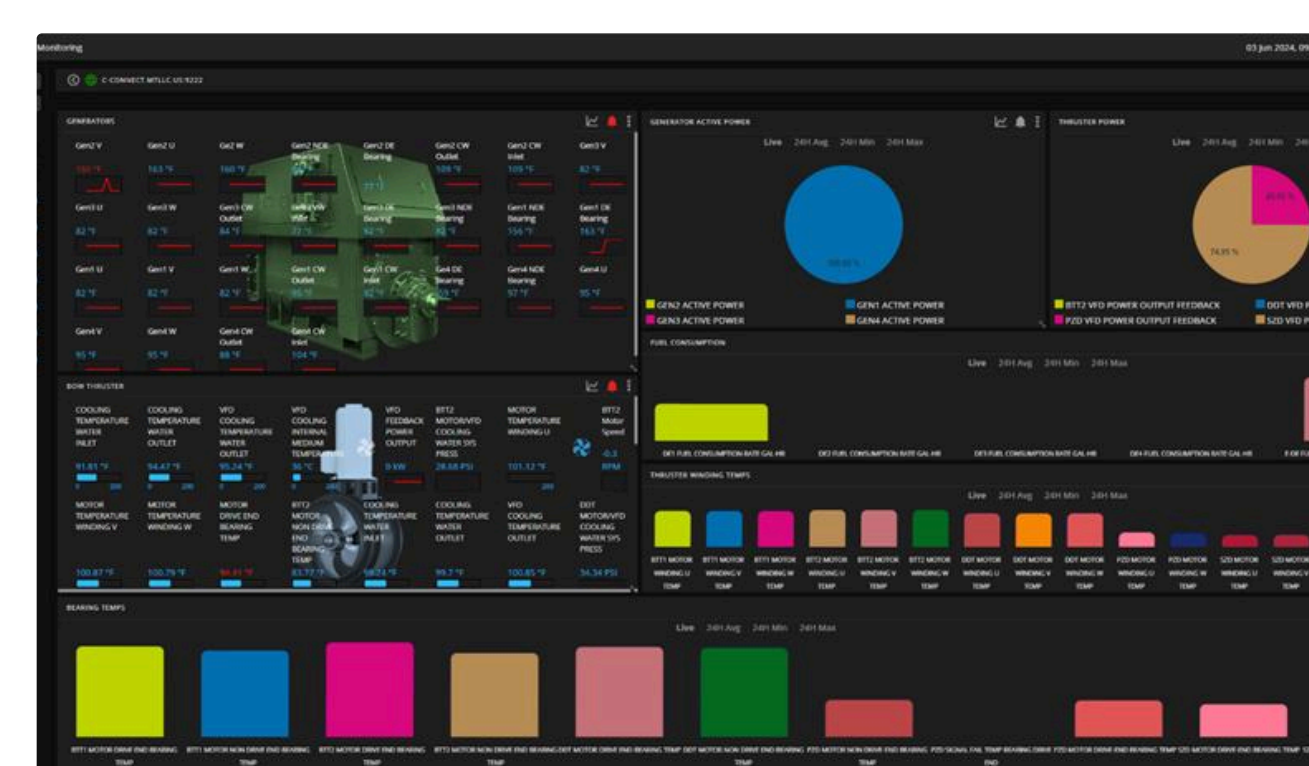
Monitoring

03 Jun 2024, 09

C-CONNECT MTLLC US 9222

GENERATORS

Gen2 V
100 °F

Gen2 U
163 °F

Gen2 W
160 °F

Gen2 NDE Bearing

Gen2 DE Bearing

Gen2 CW Outlet
109 °F

Gen2 CW Inlet
109 °F

Gen3 V
82 °F

Gen3 U
82 °F

Gen3 W
82 °F

Gen3 CW Outlet
84 °F

Gen3 CW Inlet
72 °F

Gen3 DE Bearing
82 °F

Gen3 NDE Bearing
82 °F

Gen1 NDE Bearing
156 °F

Gen1 DE Bearing
163 °F

Gen1 U
82 °F

Gen1 V
82 °F

Gen1 W
82 °F

Gen1 CW Outlet
80 °F

Gen1 CW Inlet
82 °F

Gen4 DE Bearing
93 °F

Gen4 NDE Bearing
97 °F

Gen4 U
95 °F

Gen4 V
95 °F

Gen4 W
95 °F

Gen4 CW Outlet
88 °F

Gen4 CW Inlet
104 °F

GENERATOR ACTIVE POWER

Live 24H Avg 24H Min 24H Max

100.00 %

GEN2 ACTIVE POWER
GEN1 ACTIVE POWER
GEN3 ACTIVE POWER
GEN4 ACTIVE POWER

THRUSTER POWER

Live 24H Avg 24H Min 24

25.05 %
74.95 %

BTT2 VFD POWER OUTPUT FEEDBACK
DDT VFD P
PZD VFD POWER OUTPUT FEEDBACK
SZD VFD P

BOW THRUSTER

COOLING TEMPERATURE WATER INLET
91.81 °F

COOLING TEMPERATURE WATER OUTLET
94.47 °F

VFD COOLING TEMPERATURE WATER OUTLET
95.24 °F

VFD COOLING INTERNAL MEDIUM TEMPERATURE
36 °C

VFD FEEDBACK POWER OUTPUT
0 kW

BTT2 MOTOR/VFD COOLING WATER SYS PRESS
28.68 PSI

MOTOR TEMPERATURE WINDING U
101.12 °F

BTT2 Motor Speed
-0.3 RPM

MOTOR TEMPERATURE WINDING V
100.87 °F

MOTOR TEMPERATURE WINDING W
100.79 °F

MOTOR DRIVE END BEARING TEMP
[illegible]

BTT2 MOTOR NON DRIVE END BEARING TEMP
83.77 °F

COOLING TEMPERATURE WATER INLET
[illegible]

COOLING TEMPERATURE WATER OUTLET
99.7 °F

VFD COOLING TEMPERATURE OUTLET
100.85 °F

DDT MOTOR/VFD COOLING WATER SYS PRESS
34.34 PSI

FUEL CONSUMPTION

Live 24H Avg 24H Min 24H Max

DF1 FUEL CONSUMPTION RATE GAL HR
DF2 FUEL CONSUMPTION RATE GAL HR
DF3 FUEL CONSUMPTION RATE GAL HR
DF4 FUEL CONSUMPTION RATE GAL HR
E-DF FU

THRUSTER WINDING TEMPS

Live 24H Avg 24H Min 24H Max

BTT1 MOTOR WINDING U TEMP
BTT1 MOTOR WINDING V TEMP
BTT1 MOTOR WINDING W TEMP
BTT2 MOTOR WINDING U TEMP
BTT2 MOTOR WINDING V TEMP
BTT2 MOTOR WINDING W TEMP
DDT MOTOR WINDING U TEMP
DDT MOTOR WINDING V TEMP
DDT MOTOR WINDING W TEMP
PZD MOTOR WINDING U TEMP
PZD MOTOR WINDING W TEMP
SZD MOTOR WINDING U TEMP
SZD MOTOR WINDING V TEMP

BEARING TEMPS

Live 24H Avg 24H Min 24H Max

BTT1 MOTOR DRIVE END BEARING TEMP
BTT1 MOTOR NON DRIVE END BEARING TEMP
BTT2 MOTOR DRIVE END BEARING TEMP
BTT2 MOTOR NON DRIVE END BEARING TEMP
DDT MOTOR DRIVE END BEARING TEMP
DDT MOTOR NON DRIVE END BEARING TEMP
PZD MOTOR NON DRIVE END BEARING TEMP
PZD SIGNAL FAIL TEMP BEARING DRIVE END
PZD MOTOR DRIVE END BEARING TEMP
SZD MOTOR DRIVE END BEARING TEMP
SZD MOTOR NON DRIVE END BEARING TEMP